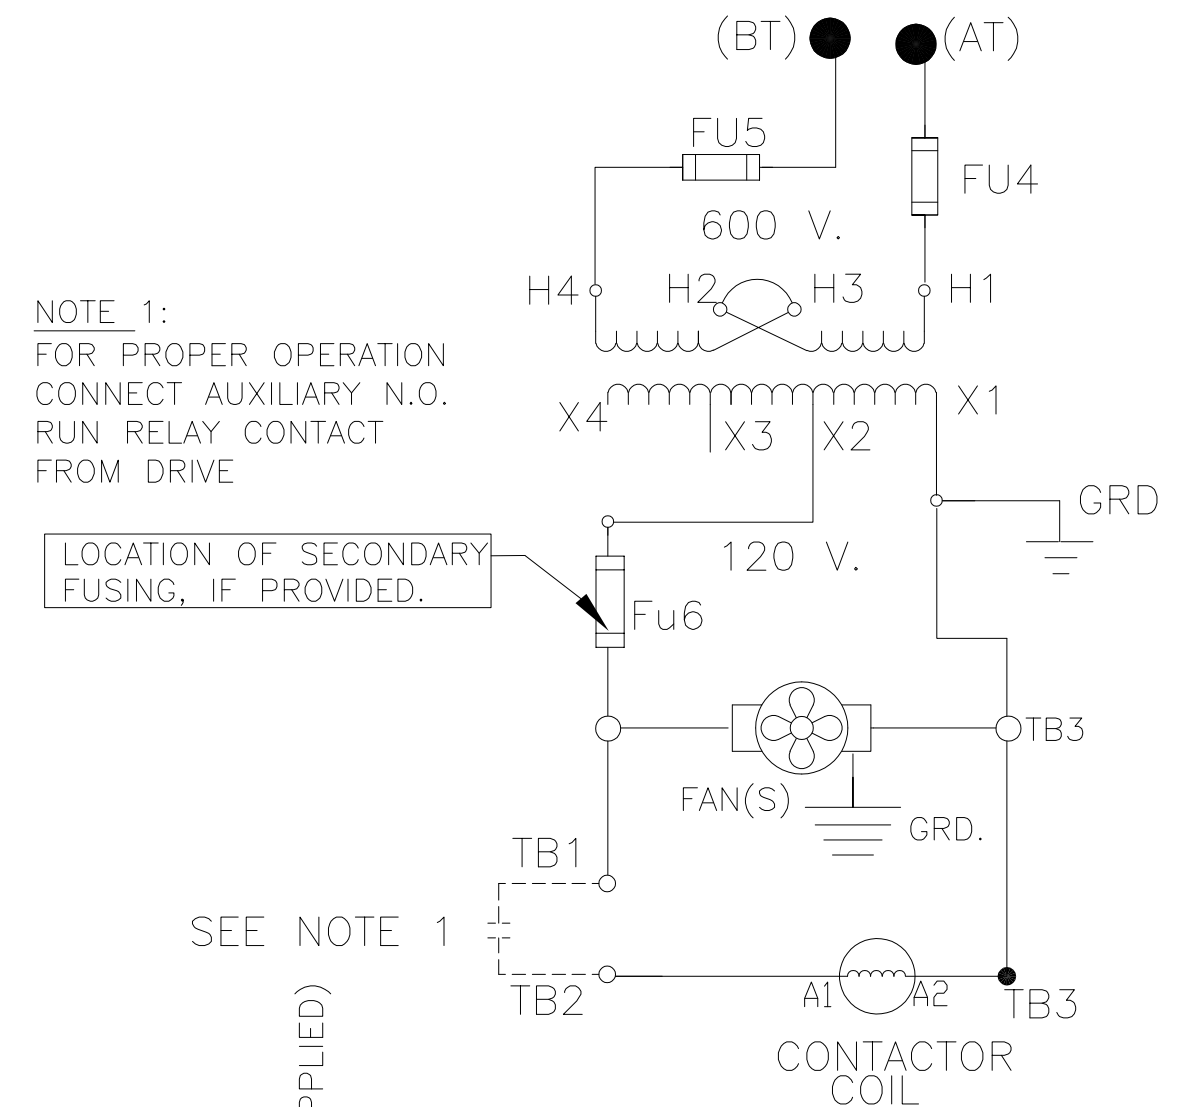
(BT) (AT)

FU5

FU4

600 V.

H4 H2 H3 H1

NOTE 1:
FOR PROPER OPERATION CONNECT AUXILIARY N.O. RUN RELAY CONTACT FROM DRIVE

X4 X3 X2 X1

GRD

LOCATION OF SECONDARY FUSING, IF PROVIDED.

120 V.

Fu6

TB3

FAN(S)

GRD.

TB1

SEE NOTE 1

TB2

A1 A2

TB3

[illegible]PPLIED)

CONTACTOR COIL